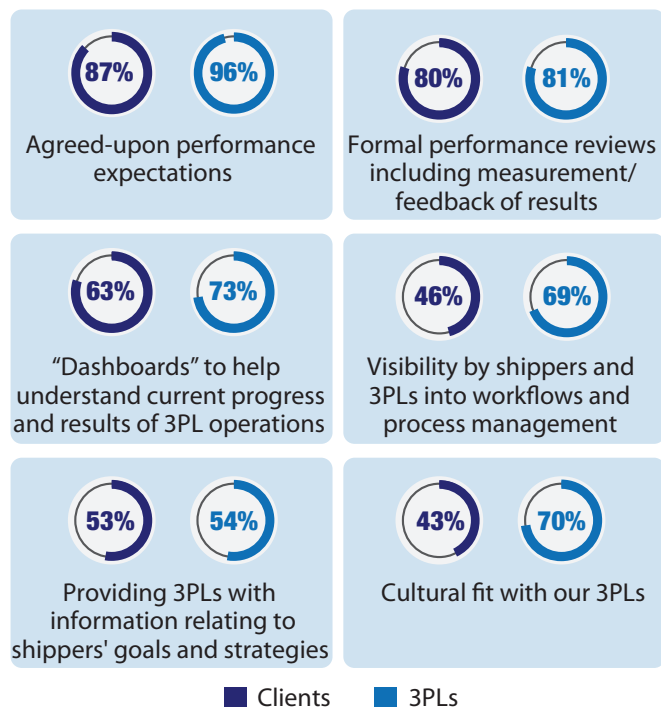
87%

96%

Agreed-upon performance expectations

80%

81%

Formal performance reviews including measurement/ feedback of results

63%

73%

“Dashboards” to help understand current progress and results of 3PL operations

46%

69%

Visibility by shippers and 3PLs into workflows and process management

53%

54%

Providing 3PLs with information relating to shippers' goals and strategies

43%

70%

Cultural fit with our 3PLs

Clients 3PLs